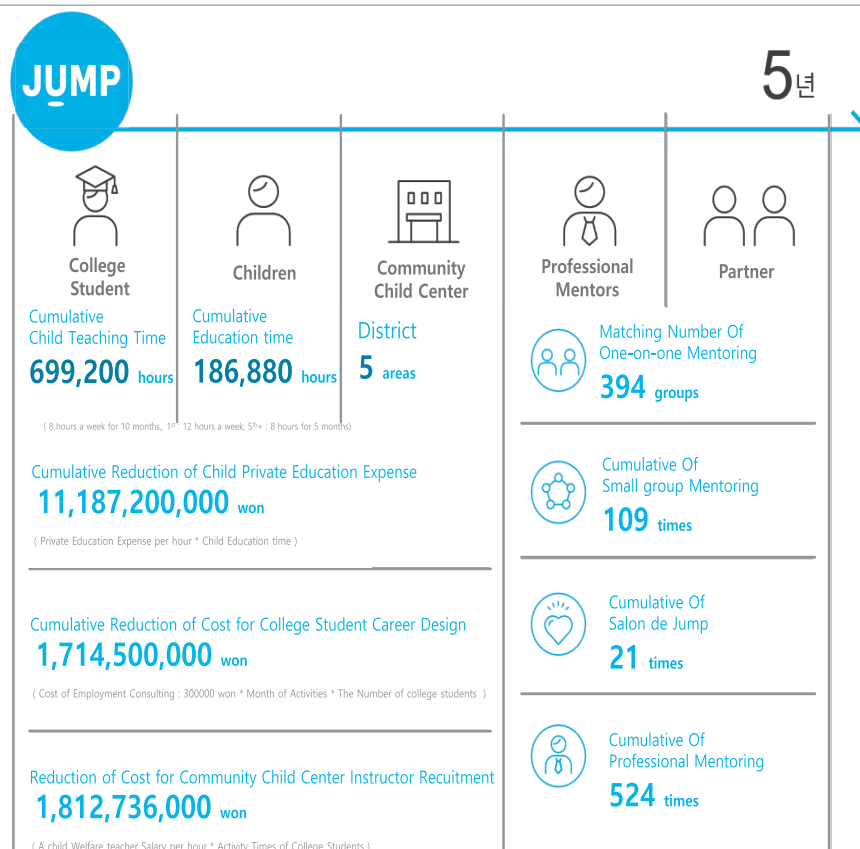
JUMP

5년

College Student

Children

Community Child Center

Professional Mentors

Partner

Cumulative Child Teaching Time
699,200 hours

Cumulative Education time
186,880 hours

District
5 areas

( 8 hours a week for 10 months,, 1st : 12 hours a week, 5th+ : 8 hours for 5 months)

Matching Number Of One-on-one Mentoring
394 groups

Cumulative Reduction of Child Private Education Expense
11,187,200,000 won

( Private Education Expense per hour * Child Education time )

Cumulative Of Small group Mentoring
109 times

Cumulative Reduction of Cost for College Student Career Design
1,714,500,000 won

( Cost of Employment Consulting : 300000 won * Month of Activities * The Number of college students )

Cumulative Of Salon de Jump
21 times

Reduction of Cost for Community Child Center Instructor Recuitment
1,812,736,000 won

( A child Welfare teacher Salary per hour * Activity Times of College Students )

Cumulative Of Professional Mentoring
524 times